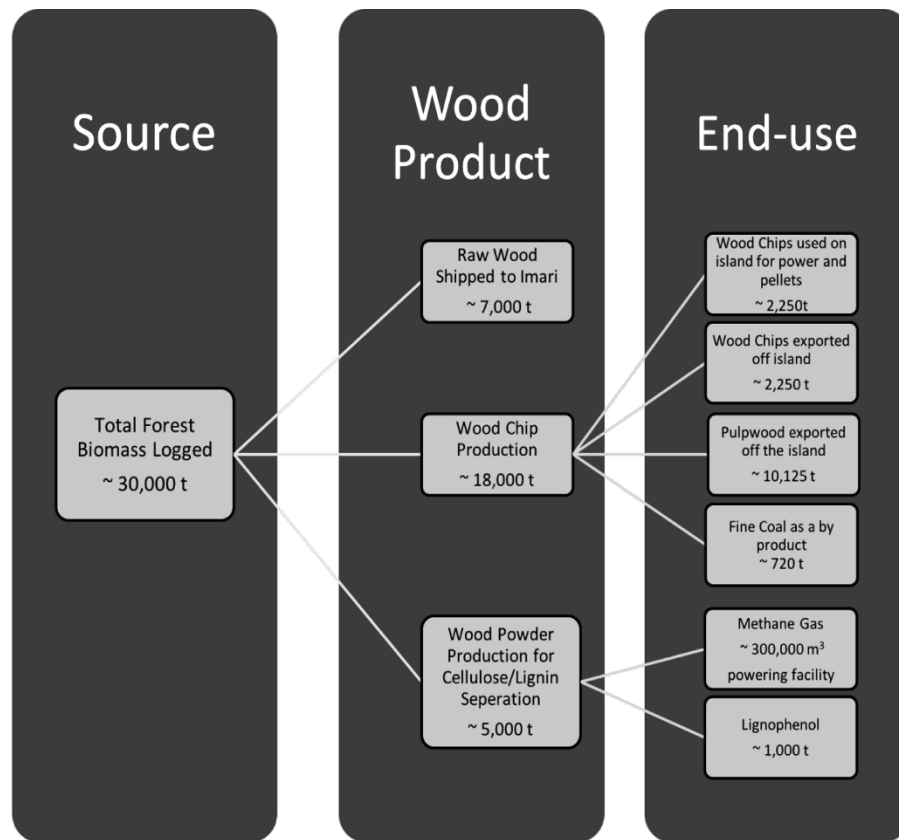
Source

Wood Product

End-use

Total Forest Biomass Logged
~ 30,000 t

Raw Wood Shipped to Imari
~ 7,000 t

Wood Chip Production
~ 18,000 t

Wood Powder Production for Cellulose/Lignin Seperation
~ 5,000 t

Wood Chips used on island for power and pellets
~ 2,250t

Wood Chips exported off island
~ 2,250 t

Pulpwood exported off the island
~ 10,125 t

Fine Coal as a by product
~ 720 t

Methane Gas
~ 300,000 $m^3$
powering facility

Lignophenol
~ 1,000 t